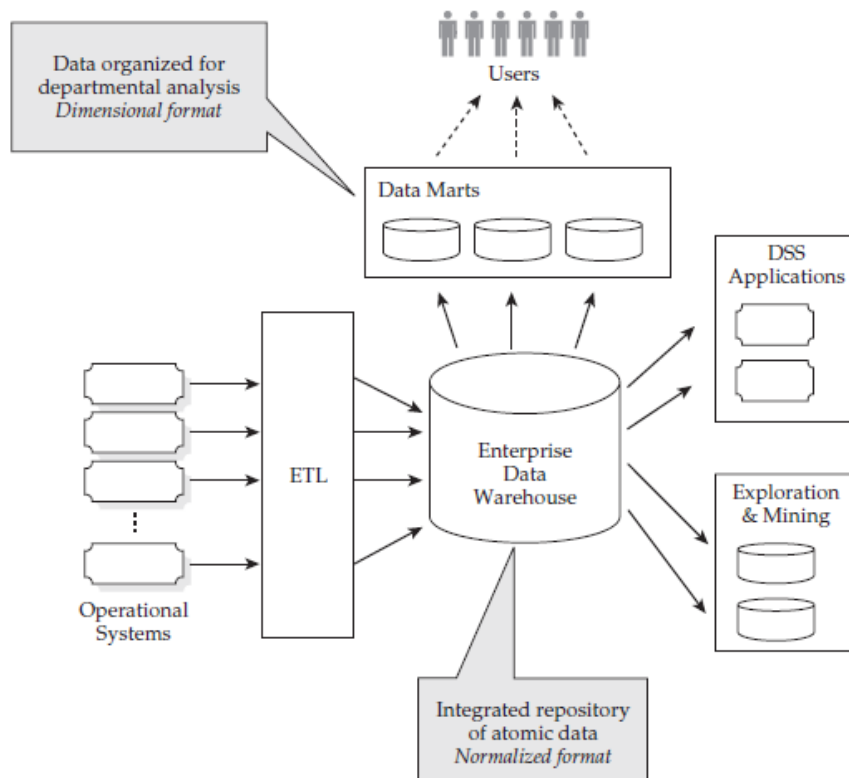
Data organized for departmental analysis
*Dimensional format*

Users

Data Marts

DSS Applications

ETL

Enterprise Data Warehouse

Exploration & Mining

Operational Systems

Integrated repository of atomic data
*Normalized format*